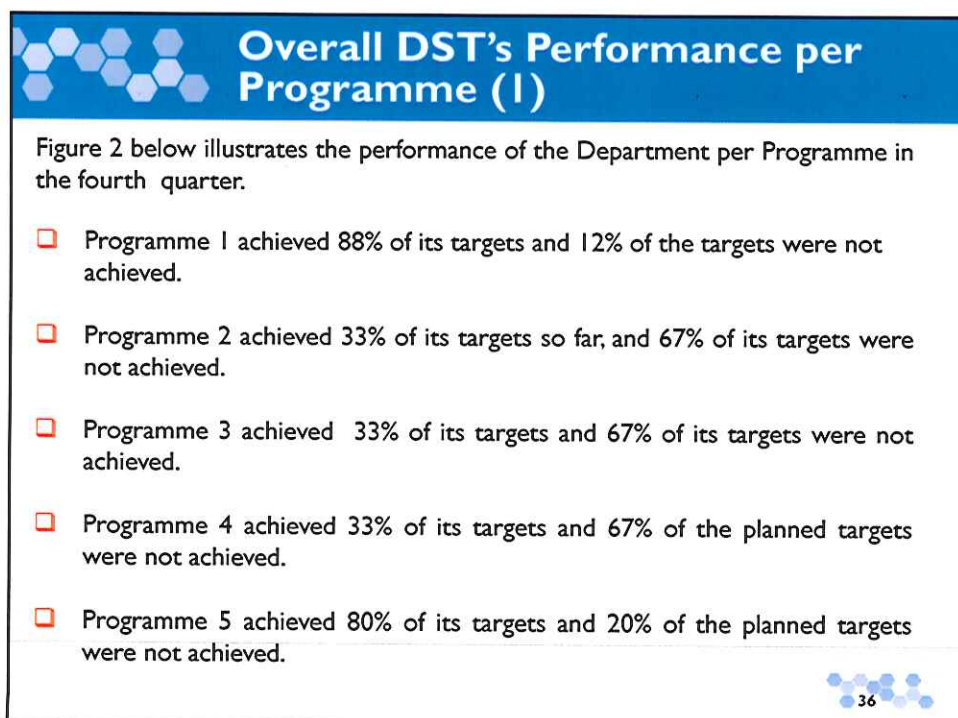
Overall DST's Performance per Programme (1)

Figure 2 below illustrates the performance of the Department per Programme in the fourth quarter.

Programme 1 achieved 88% of its targets and 12% of the targets were not achieved.

Programme 2 achieved 33% of its targets so far, and 67% of its targets were not achieved.

Programme 3 achieved 33% of its targets and 67% of its targets were not achieved.

Programme 4 achieved 33% of its targets and 67% of the planned targets were not achieved.

Programme 5 achieved 80% of its targets and 20% of the planned targets were not achieved.

36